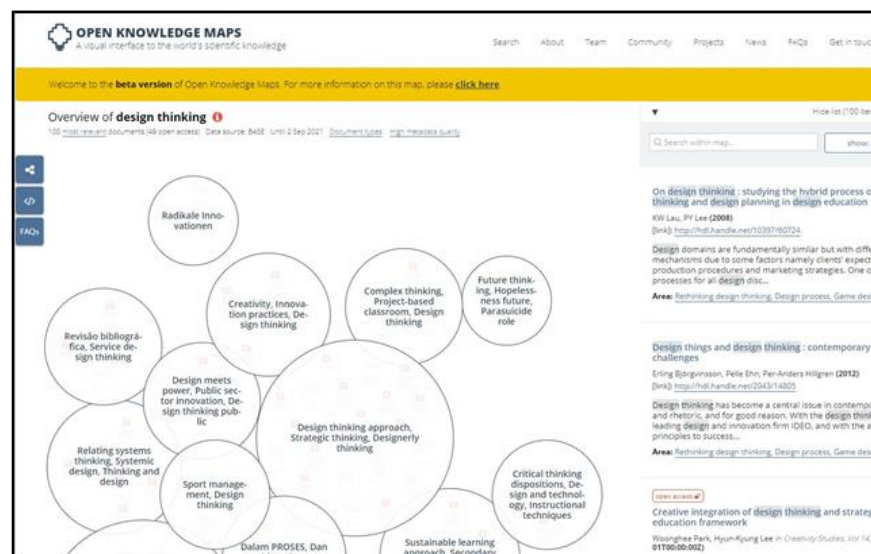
OPEN KNOWLEDGE MAPS
A visual interface to the world's scientific knowledge

Search About Team Community Projects News FAQs Get in touc

Welcome to the beta version of Open Knowledge Maps. For more information on this map, please click here

Overview of design thinking

100 most relevant documents (49 open access) Data source: BASE Until 2 Sep 2021 Document types High metadata quality

FAQs

Radikale Innovationen

Creativity, Innovation practices, Design thinking

Complex thinking, Project-based classroom, Design thinking

Future thinking, Hopelessness future, Parasuicide role

Revisão bibliográfica, Service design thinking

Design meets power, Public sector innovation, Design thinking public

Design thinking approach, Strategic thinking, Designerly thinking

Relating systems thinking, Systemic design, Thinking and design

Sport management, Design thinking

Critical thinking dispositions, Design and technology, Instructional techniques

Dalam PROSES, Dan

Sustainable learning approach, Secondary

Hide list (100 ite

Search within map...

show

On design thinking : studying the hybrid process o thinking and design planning in design education
KW Lau, PY Lee (2008)
[link]: http://hdl.handle.net/10397/60724
Design domains are fundamentally similar but with diffe mechanisms due to some factors namely clients' expect production procedures and marketing strategies. One o processes for all design disc...
Area: Rethinking design thinking, Design process, Game des

Design things and design thinking : contemporary challenges
Erling Björgvinsson, Pelle Ehn, Per-Anders Hillgren (2012)
[link]: http://hdl.handle.net/2043/14805
Design thinking has become a central issue in contempo and rhetoric, and for good reason. With the design think leading design and innovation firm IDEO, and with the a principles to success...
Area: Rethinking design thinking, Design process, Game des

open access
Creative integration of design thinking and strateg education framework
Woonghee Park, Hyun-Kyung Lee in Creativity Studies, Vol 14 01T00:00:00Z)